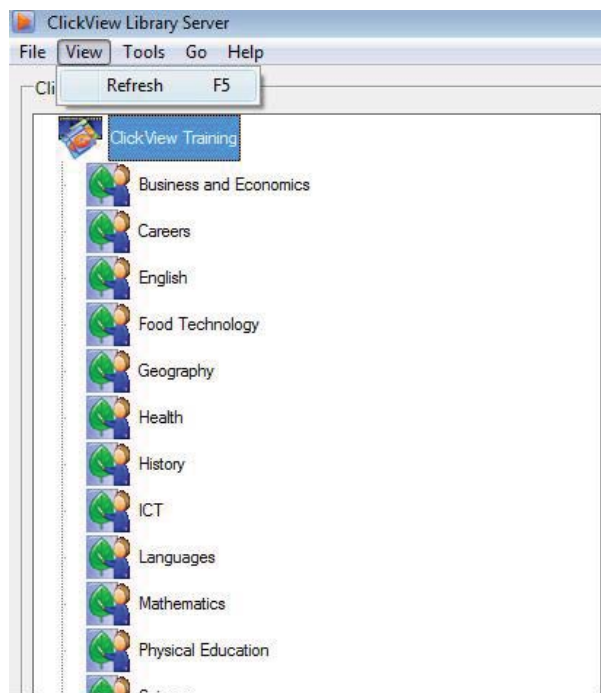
ClickView Library Server

File View Tools Go Help

Cli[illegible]

Refresh F5

ClickView Training

Business and Economics

Careers

English

Food Technology

Geography

Health

History

ICT

Languages

Mathematics

Physical Education

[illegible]